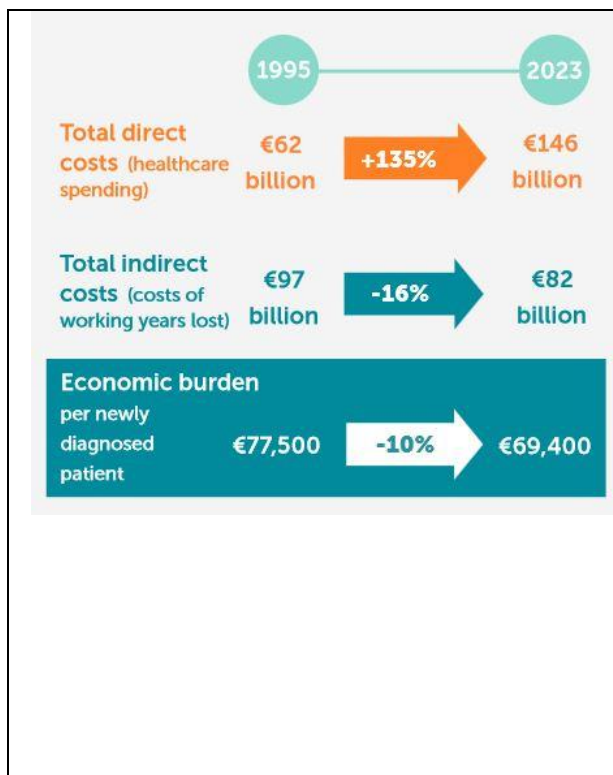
1995

2023

Total direct costs (healthcare spending)

€62 billion

+135%

€146 billion

Total indirect costs (costs of working years lost)

€97 billion

-16%

€82 billion

Economic burden per newly diagnosed patient

€77,500

-10%

€69,400